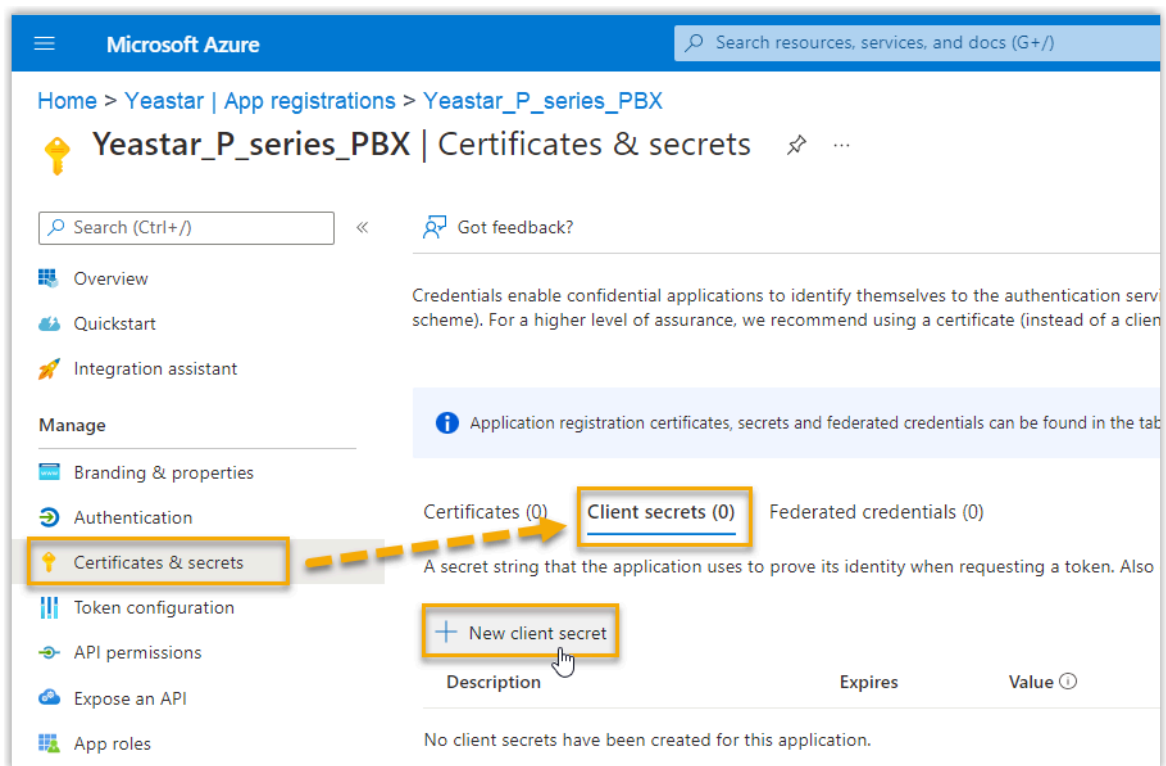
Microsoft Azure

Search resources, services, and docs (G+/)

Home > Yeastar | App registrations > Yeastar_P_series_PBX

Yeastar_P_series_PBX | Certificates & secrets ...

Search (Ctrl+/) «

Overview

Quickstart

Integration assistant

Manage

Branding & properties

Authentication

Certificates & secrets

Token configuration

API permissions

Expose an API

App roles

Got feedback?

Credentials enable confidential applications to identify themselves to the authentication servi scheme). For a higher level of assurance, we recommend using a certificate (instead of a clien

Application registration certificates, secrets and federated credentials can be found in the tab

Certificates (0) Client secrets (0) Federated credentials (0)

A secret string that the application uses to prove its identity when requesting a token. Also

New client secret

| Description | Expires | Value ⓘ |
|---|---|---|
| No client secrets have been created for this application. | | |